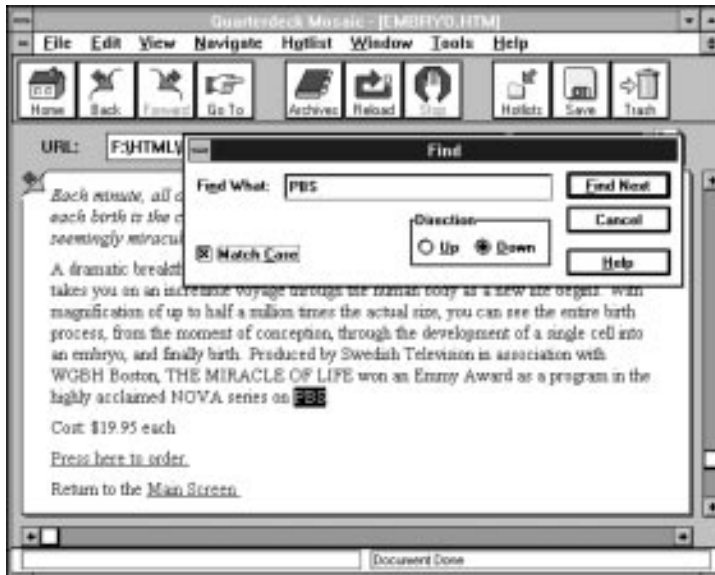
Quarterdeck Mosaic - [EMBRYO.HTM]

File Edit View Navigate Hotlist Window Tools Help

Home Back Forward Go To Archives Reload Stop Hotlists Save Trash

URL: F:\HTML\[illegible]

Find

Find What: PBS

Find Next

Cancel

Direction

Up Down

Match Case

Help

Each minute, all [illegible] each birth is the c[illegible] seemingly miracul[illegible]

A dramatic breakth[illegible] takes you on an incre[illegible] voyage through the human body as a new life begins. With magnification of up to half a million times the actual size, you can see the entire birth process, from the moment of conception, through the development of a single cell into an embryo, and finally birth. Produced by Swedish Television in association with WGBH Boston, THE MIRACLE OF LIFE won an Emmy Award as a program in the highly acclaimed NOVA series on PBS

Cost: $19.95 each

Press here to order.

Return to the Main Screen.

Document Done